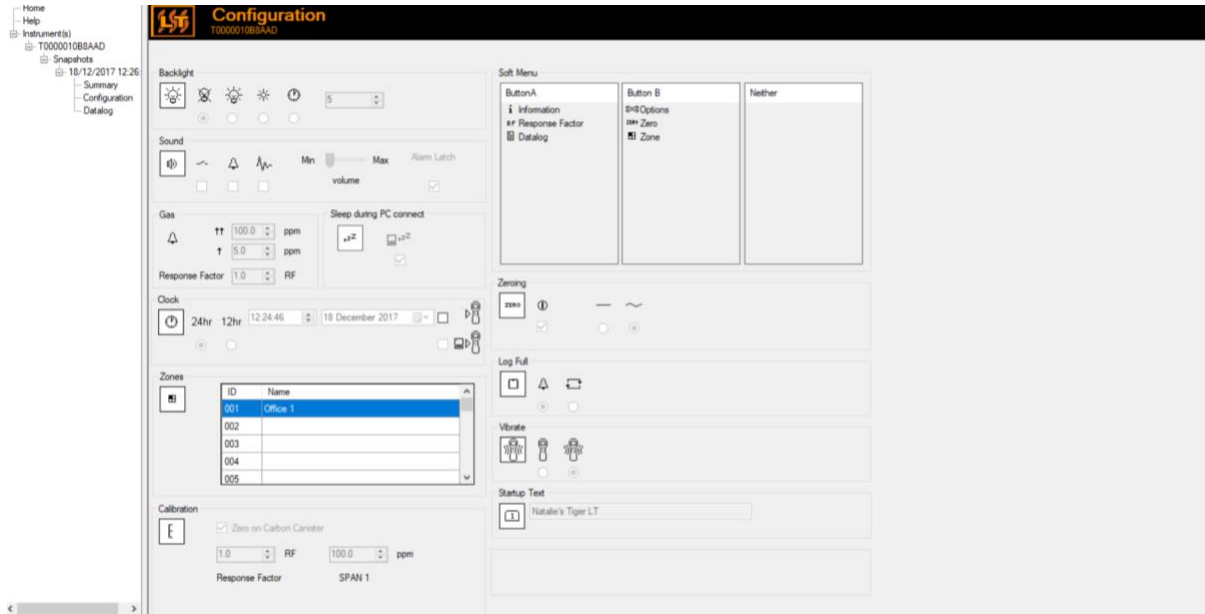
Home
Help
Instrument(s)
T0000010B8AAD
Snapshots
18/12/2017 12:26:
Summary
Configuration
Datalog

Configuration
T0000010B8AAD

Backlight
5

Sound
Min Max Alarm Latch
volume

Gas
100.0 ppm
5.0 ppm
Response Factor 1.0 RF

Sleep during PC connect

Clock
24hr 12hr 12:24:46 18 December 2017

Zones
| ID | Name |
|---|---|
| 001 | Office 1 |
| 002 | |
| 003 | |
| 004 | |
| 005 | |

Calibration
Zero on Carbon Canister
1.0 RF 100.0 ppm
Response Factor SPAN 1

Soft Menu
ButtonA
Information
RF Response Factor
Datalog

Button B
Options
ZERO Zero
Zone

Neither

Zeroing
ZERO

Log Full

Vibrate

Startup Text
Natalie's Tiger LT